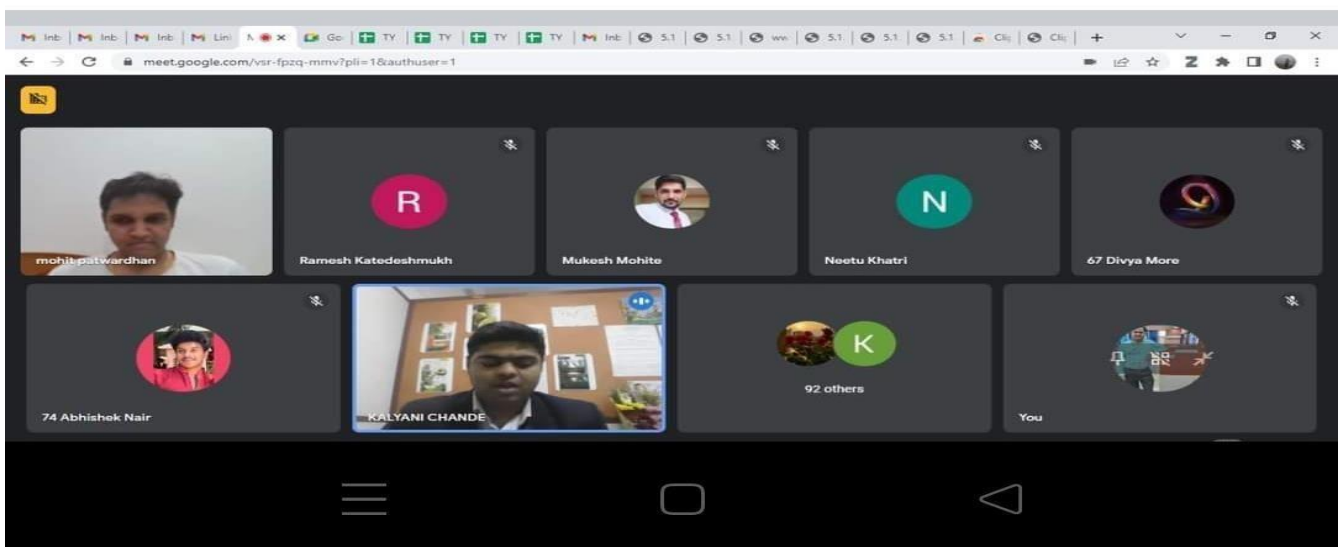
Inb | Inb | Inb | Lin | N | Go | TY | TY | TY | TY | Inb | 5.1 | 5.1 | ww | 5.1 | 5.1 | 5.1 | Cli | Cli | +

meet.google.com/vsr-fpzq-mmv?pli=1&authuser=1

R

N

K

mohit patwardhan

Ramesh Katedeshmukh

Mukesh Mohite

Neetu Khatri

67 Divya More

74 Abhishek Nair

KALYANI CHANDE

92 others

You